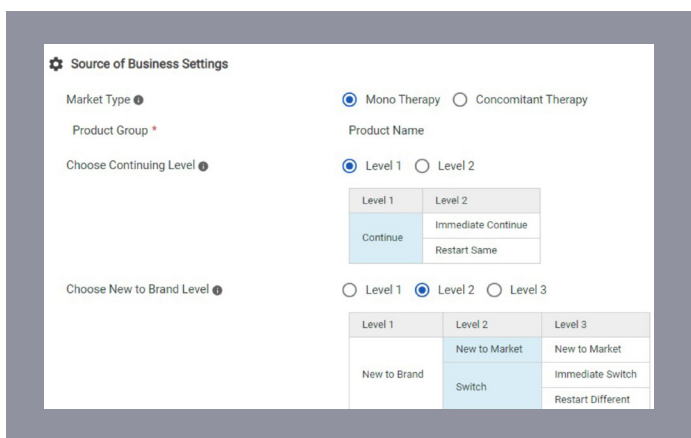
Source of Business Settings

Market Type

Mono Therapy Concomitant Therapy

Product Group *

Product Name

Choose Continuing Level

Level 1 Level 2

| Level 1 | Level 2 |
|---|---|
| Continue | Immediate Continue |
| | Restart Same |

Choose New to Brand Level

Level 1 Level 2 Level 3

| Level 1 | Level 2 | Level 3 |
|---|---|---|
| New to Brand | New to Market | New to Market |
| | Switch | Immediate Switch |
| | | Restart Different |